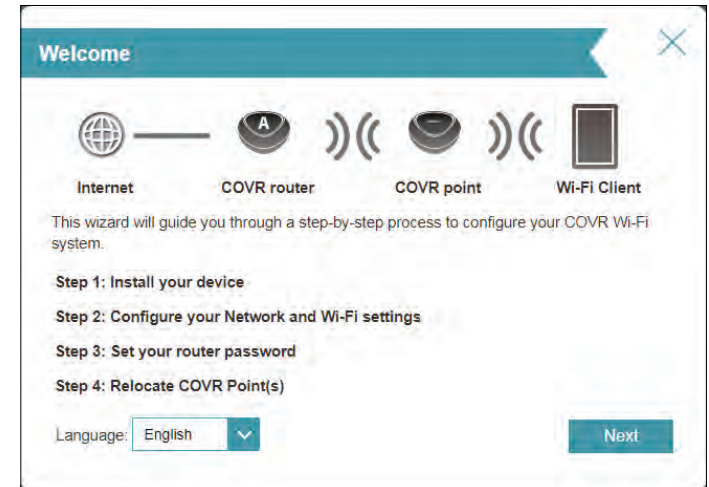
Welcome

A

Internet

COVR router

COVR point

Wi-Fi Client

This wizard will guide you through a step-by-step process to configure your COVR Wi-Fi system.

Step 1: Install your device

Step 2: Configure your Network and Wi-Fi settings

Step 3: Set your router password

Step 4: Relocate COVR Point(s)

Language: English

Next